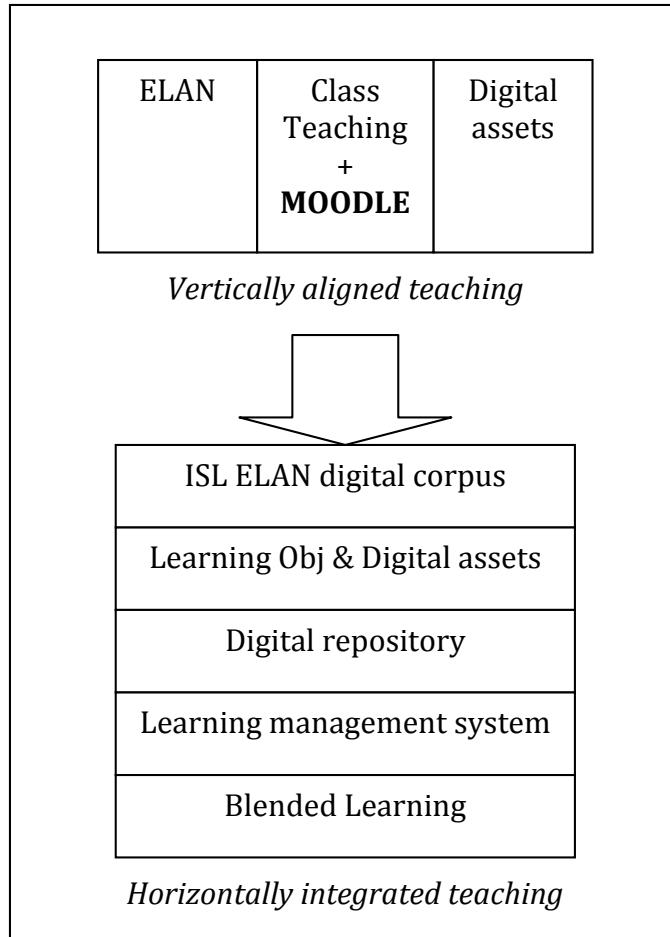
| ELAN | Class Teaching + **MOODLE** | Digital assets |
|---|---|---|

*Vertically aligned teaching*

| ISL ELAN digital corpus |
|---|
| Learning Obj & Digital assets |
| Digital repository |
| Learning management system |
| Blended Learning |

*Horizontally integrated teaching*